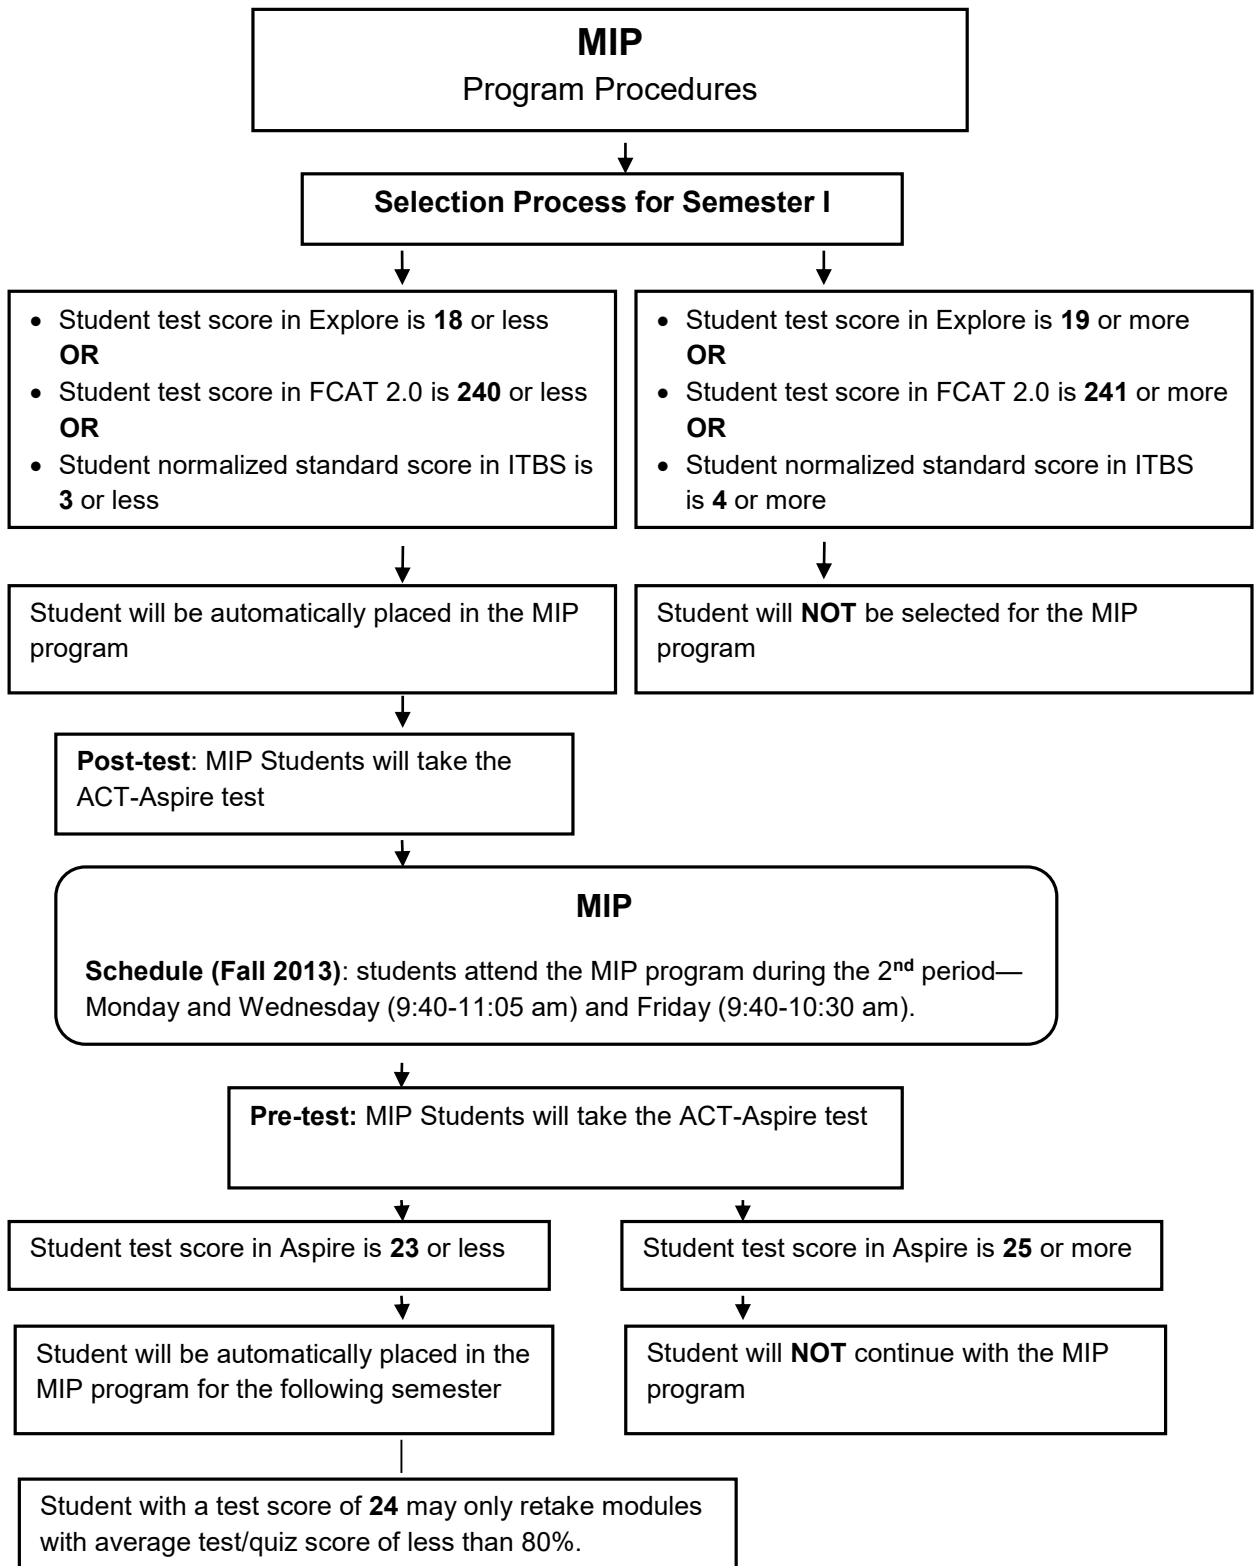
**MIP**
Program Procedures

**Selection Process for Semester I**

- Student test score in Explore is **18** or less **OR**
- Student test score in FCAT 2.0 is **240** or less **OR**
- Student normalized standard score in ITBS is **3** or less

- Student test score in Explore is **19** or more **OR**
- Student test score in FCAT 2.0 is **241** or more **OR**
- Student normalized standard score in ITBS is **4** or more

Student will be automatically placed in the MIP program

Student will **NOT** be selected for the MIP program

**Post-test**: MIP Students will take the ACT-Aspire test

**MIP**

**Schedule (Fall 2013)**: students attend the MIP program during the 2$^{nd}$ period—Monday and Wednesday (9:40-11:05 am) and Friday (9:40-10:30 am).

**Pre-test:** MIP Students will take the ACT-Aspire test

Student test score in Aspire is **23** or less

Student test score in Aspire is **25** or more

Student will be automatically placed in the MIP program for the following semester

Student will **NOT** continue with the MIP program

Student with a test score of **24** may only retake modules with average test/quiz score of less than 80%.